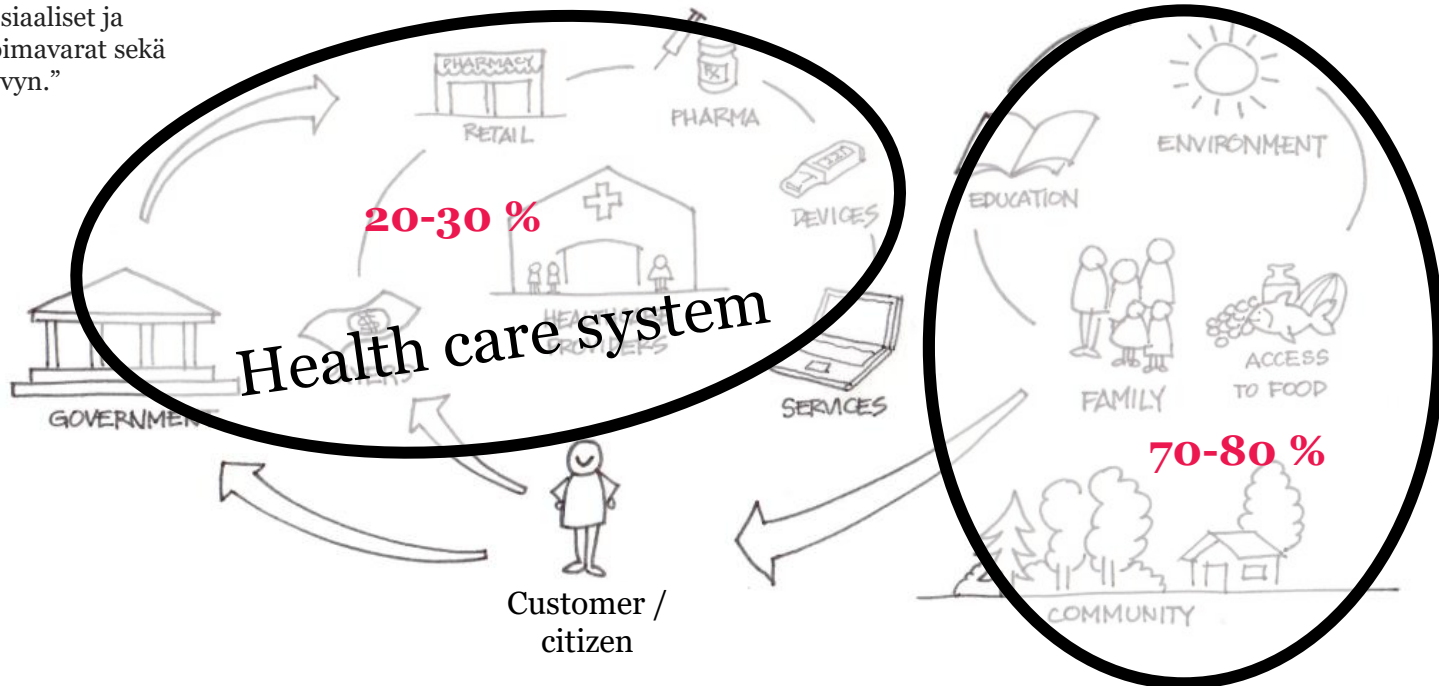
siaaliset ja
imavarat sekä
vyn."

PHARMACY
RETAIL

PHARMA

DEVICES

20-30 %

HEALTH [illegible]
PROVIDERS

Health care system

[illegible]

GOVERNMENT

SERVICES

EDUCATION

ENVIRONMENT

FAMILY

ACCESS
TO FOOD

70-80 %

COMMUNITY

Customer / citizen